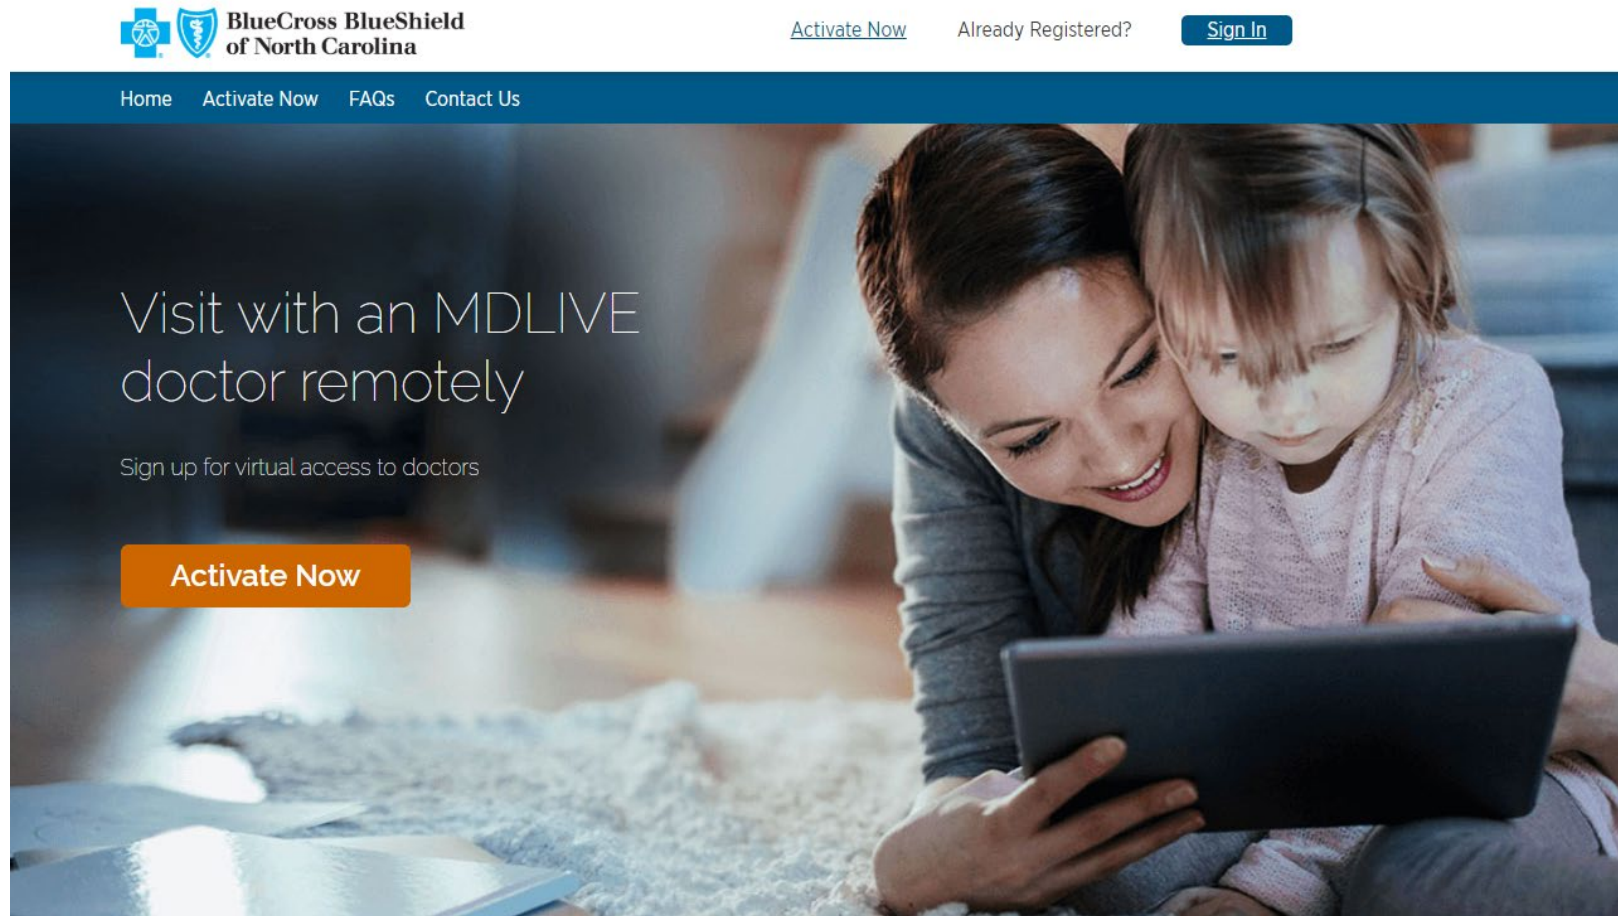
BlueCross BlueShield of North Carolina

Activate Now Already Registered? Sign In

Home Activate Now FAQs Contact Us

Visit with an MDLIVE doctor remotely

Sign up for virtual access to doctors

Activate Now